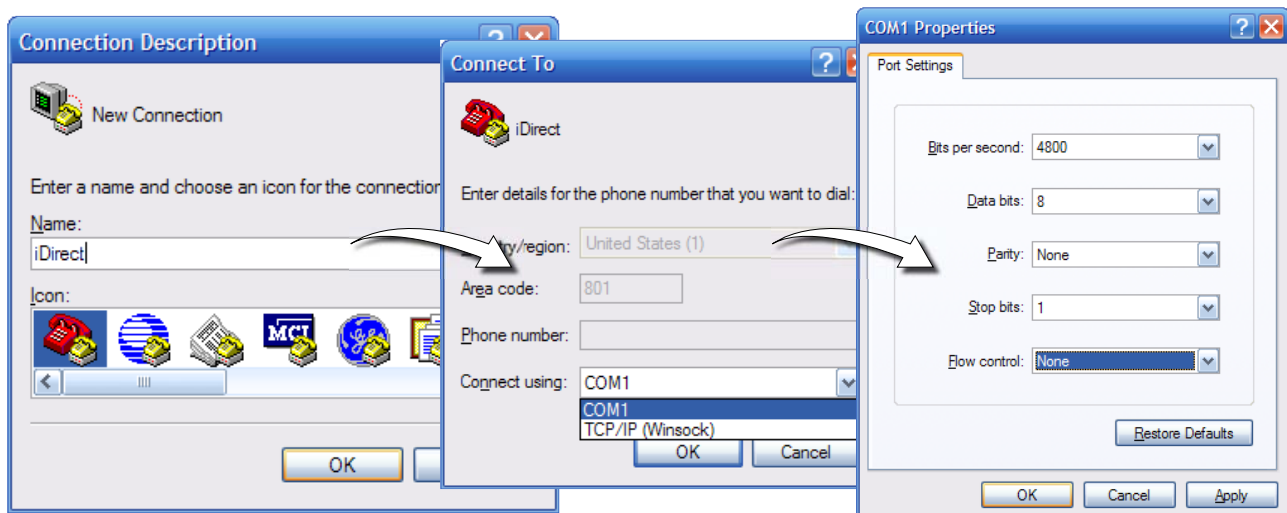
Connection Description

New Connection

Enter a name and choose an icon for the connection

Name:

iDirect

Icon:

MCI

OK

Connect To

iDirect

Enter details for the phone number that you want to dial:

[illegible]try/region: United States (1)

Area code: 801

Phone number:

Connect using: COM1

COM1

TCP/IP (Winsock)

OK

Cancel

COM1 Properties

Port Settings

Bits per second: 4800

Data bits: 8

Parity: None

Stop bits: 1

Flow control: None

Restore Defaults

OK

Cancel

Apply